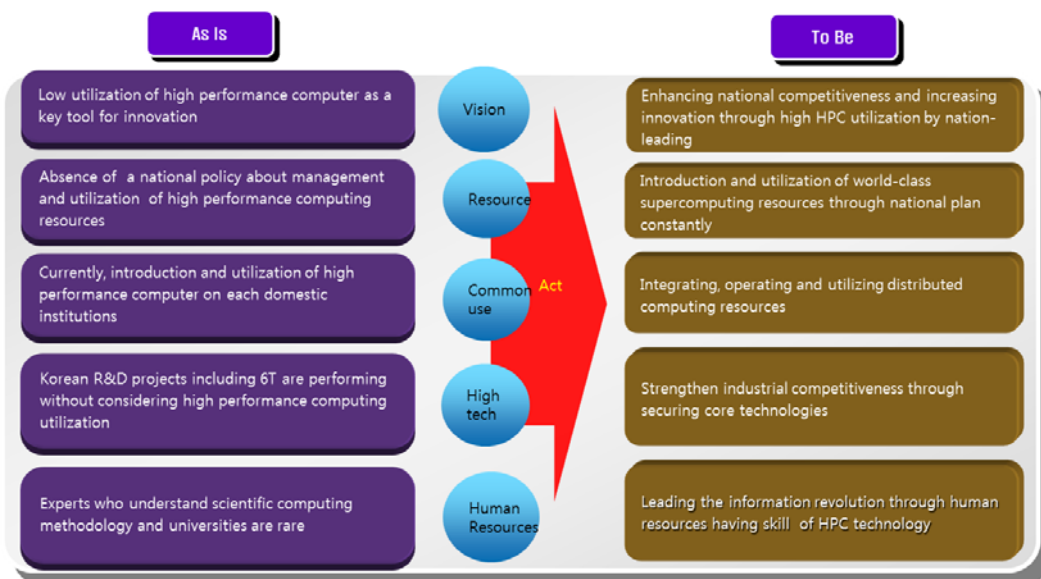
As Is

To Be

Low utilization of high performance computer as a key tool for innovation

Vision

Enhancing national competitiveness and increasing innovation through high HPC utilization by nation-leading

Absence of a national policy about management and utilization of high performance computing resources

Resource

Introduction and utilization of world-class supercomputing resources through national plan constantly

Currently, introduction and utilization of high performance computer on each domestic institutions

Common use

Act

Integrating, operating and utilizing distributed computing resources

Korean R&D projects including 6T are performing without considering high performance computing utilization

High tech

Strengthen industrial competitiveness through securing core technologies

Experts who understand scientific computing methodology and universities are rare

Human Resources

Leading the information revolution through human resources having skill of HPC technology